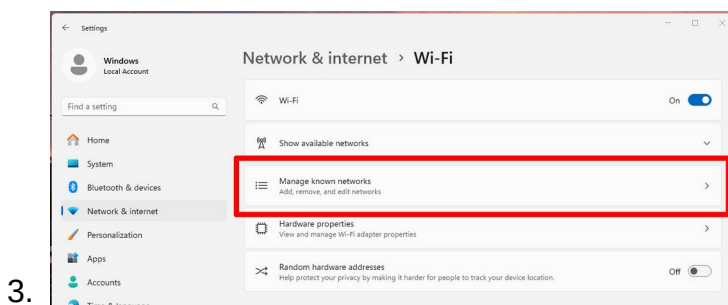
3.

Settings

Windows
Local Account

Find a setting

Home
System
Bluetooth & devices
Network & internet
Personalization
Apps
Accounts
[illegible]

Network & internet › Wi-Fi

Wi-Fi
On

Show available networks

Manage known networks
Add, remove, and edit networks

Hardware properties
View and manage Wi-Fi adapter properties

Random hardware addresses
Help protect your privacy by making it harder for people to track your device location.
Off